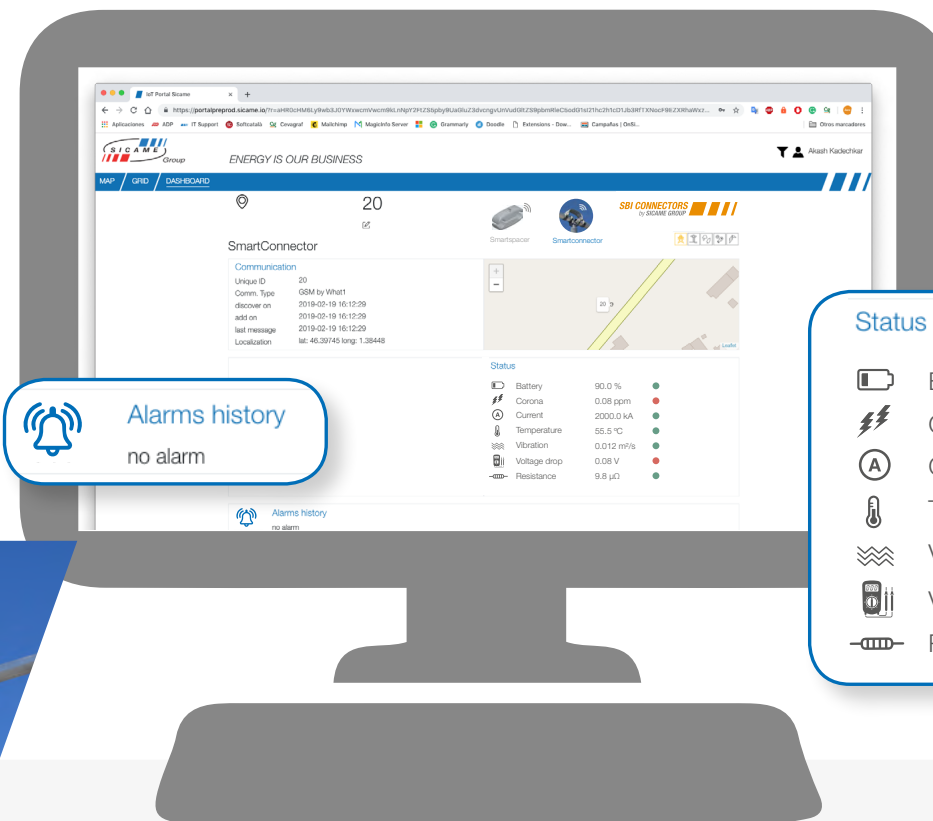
IoT Portal Sicame ×

https://portalpreprod.sicame.io/?r=aHR0cHM6Ly9wb3J0YWxwcmVwcm9kLnNpY2FtZS5pby9iaGluZ3dvcmgvUnVudGltZS9pbmR1eC5odG1sI2hc2h1cD1Jb3RfTXNocF8tZXRhaWxz...

Aplicaciones ADP IT Support Softcatalà Cevagraf Mailchimp MagicInfo Server Grammarly Doodle Extensions - Dow... Campañas | OnSi... Otros marcadores

SICAME Group

ENERGY IS OUR BUSINESS

Akash Kadechkar

MAP GRID DASHBOARD

20

SmartConnector

Smartspacer Smartconnector

SBI CONNECTORS by SICAME GROUP

Communication

| Unique ID | 20 |
|---|---|
| Comm. Type | GSM by What1 |
| discover on | 2019-02-19 16:12:29 |
| add on | 2019-02-19 16:12:29 |
| last message | 2019-02-19 16:12:29 |
| Localization | lat: 46.39745 long: 1.38448 |

+
−
20
Leaflet

Status

| Battery | 90.0 % |
|---|---|
| Corona | 0.08 ppm |
| Current | 2000.0 kA |
| Temperature | 55.5 ºC |
| Vibration | 0.012 m²/s |
| Voltage drop | 0.08 V |
| Resistance | 9.8 µΩ |

Alarms history
no alarm

Alarms history
no alarm

Status
B
C
C
T
V
V
R